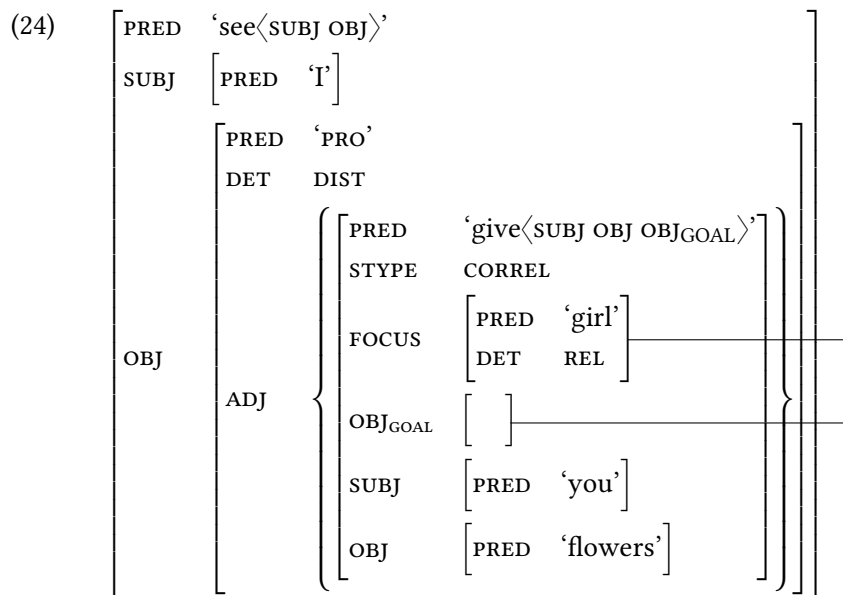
(24)

| | | | | |
|---|---|---|---|---|
| PRED | 'see⟨SUBJ OBJ⟩' | | | |
| SUBJ | PRED 'I' | | | |
| OBJ | PRED | 'PRO' | | |
| | DET | DIST | | |
| | ADJ | PRED | 'give⟨SUBJ OBJ OBJ$_{GOAL}$⟩' | |
| | | STYPE | CORREL | |
| | | FOCUS | PRED | 'girl' |
| | | | DET | REL |
| | | OBJ$_{GOAL}$ | [ ] | |
| | | SUBJ | PRED | 'you' |
| | | OBJ | PRED | 'flowers' |